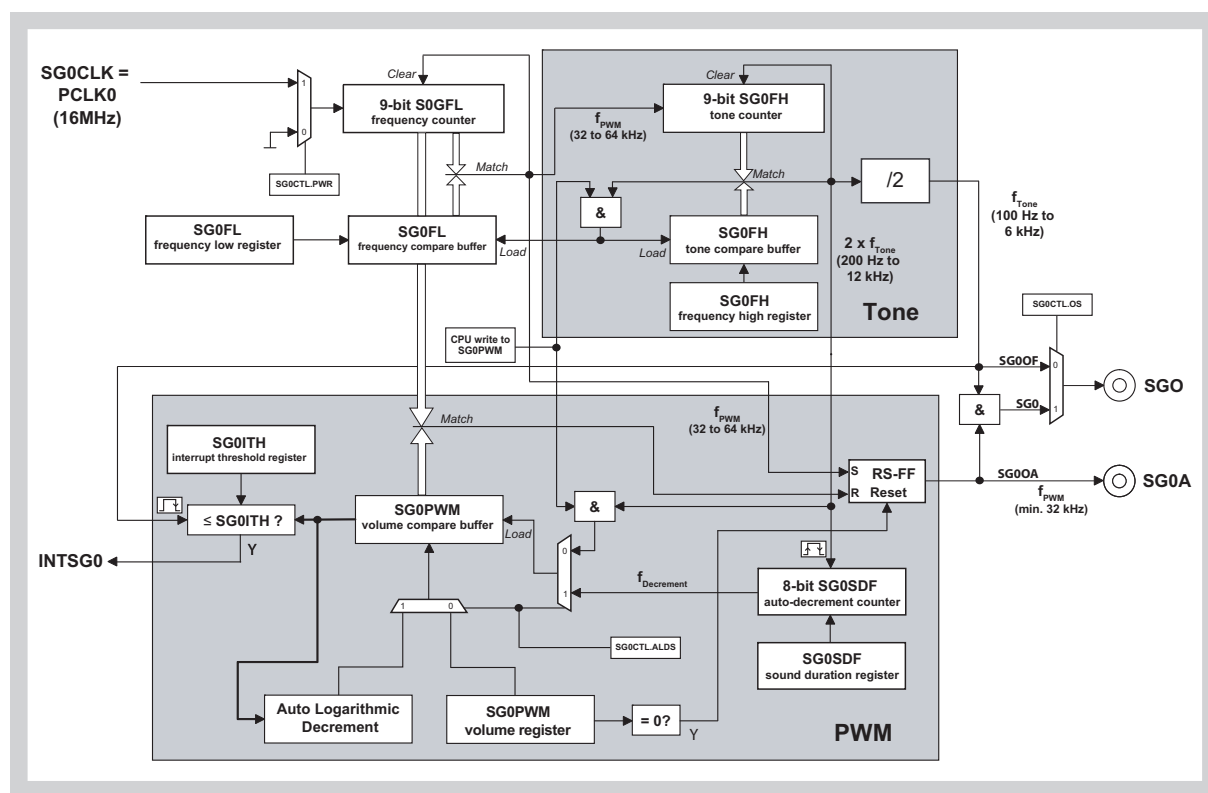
SG0CLK = PCLK0 (16MHz)

1
0

SG0CTL.PWR

Clear

9-bit S0GFL
frequency counter

Match

SG0FL
frequency low register

SG0FL
frequency compare buffer

Load

$f_{PWM}$
(32 to 64 kHz)

Clear

9-bit SG0FH
tone counter

Match

&

Load

SG0FH
tone compare buffer

SG0FH
frequency high register

/2

$2 \times f_{Tone}$
(200 Hz to 12 kHz)

Tone

$f_{Tone}$
(100 Hz to 6 kHz)

SG0CTL.OS

CPU write to SG0PWM

SG0OF

0

SG0

1

&

SGO

Match

$f_{PWM}$
(32 to 64 kHz)

SG0ITH
interrupt threshold register

≤ SG0ITH ?

Y

INTSG0

SG0PWM
volume compare buffer

Load

&

0
1

S
R

RS-FF
Reset

SG0OA

$f_{PWM}$
(min. 32 kHz)

SG0A

$f_{Decrement}$

8-bit SG0SDF
auto-decrement counter

1 0

SG0CTL.ALDS

SG0SDF
sound duration register

Auto Logarithmic Decrement

SG0PWM
volume register

= 0?

Y

PWM